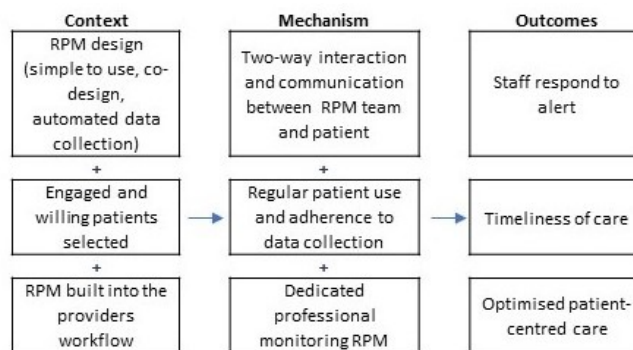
Context

RPM design (simple to use, co-design, automated data collection)

+

Engaged and willing patients selected

+

RPM built into the providers workflow

Mechanism

Two-way interaction and communication between RPM team and patient

+

Regular patient use and adherence to data collection

+

Dedicated professional monitoring RPM

Outcomes

Staff respond to alert

Timeliness of care

Optimised patient-centred care